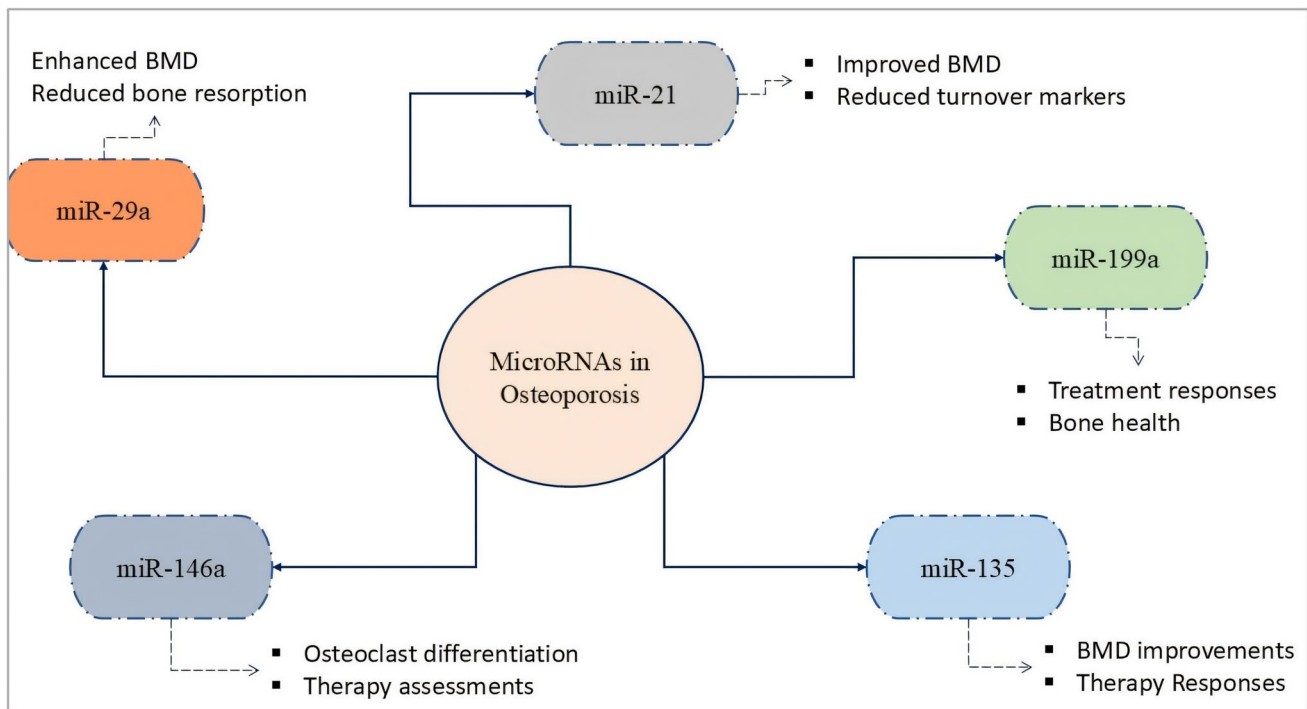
Enhanced BMD
Reduced bone resorption

miR-21

▪ Improved BMD
▪ Reduced turnover markers

miR-29a

miR-199a

MicroRNAs in Osteoporosis

▪ Treatment responses
▪ Bone health

miR-146a

miR-135

▪ Osteoclast differentiation
▪ Therapy assessments

▪ BMD improvements
▪ Therapy Responses